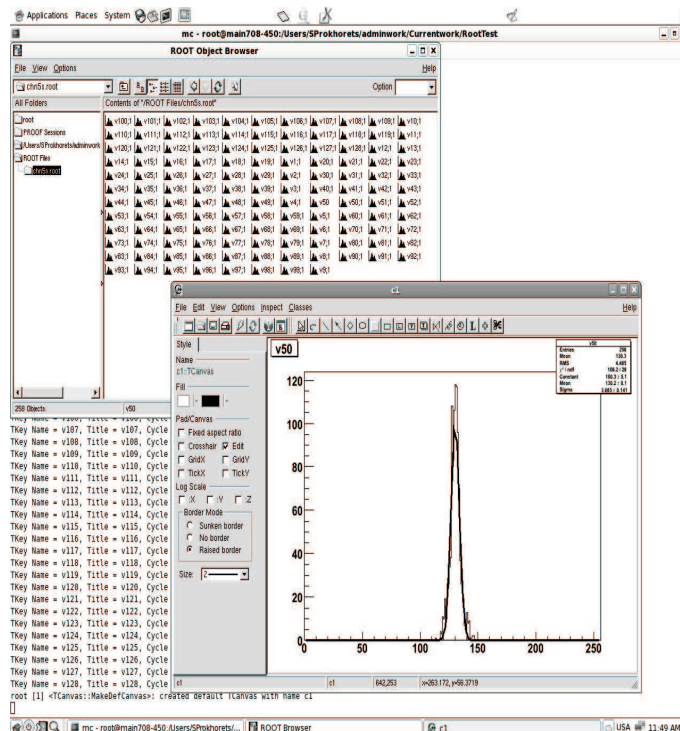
Applications Places System

mc - root@main708-450:/Users/SProkhorets/adminwork/Currentwork/RootTest

ROOT Object Browser

File View Options Help

chn5s.root

Option

All Folders

Contents of "/ROOT Files/chn5s.root"

root
PROOF Sessions
/Users/SProkhorets/adminwork
ROOT Files
chn5s.root

v100;1 v101;1 v102;1 v103;1 v104;1 v105;1 v106;1 v107;1 v108;1 v109;1 v10;1
v110;1 v111;1 v112;1 v113;1 v114;1 v115;1 v116;1 v117;1 v118;1 v119;1 v11;1
v120;1 v121;1 v122;1 v123;1 v124;1 v125;1 v126;1 v127;1 v128;1 v12;1 v13;1
v14;1 v15;1 v16;1 v17;1 v18;1 v19;1 v1;1 v20;1 v21;1 v22;1 v23;1
v24;1 v25;1 v26;1 v27;1 v28;1 v29;1 v2;1 v30;1 v31;1 v32;1 v33;1
v34;1 v35;1 v36;1 v37;1 v38;1 v39;1 v3;1 v40;1 v41;1 v42;1 v43;1
v44;1 v45;1 v46;1 v47;1 v48;1 v49;1 v4;1 v50 v50;1 v51;1 v52;1
v53;1 v54;1 v55;1 v56;1 v57;1 v58;1 v59;1 v5;1 v60;1 v61;1 v62;1
v63;1 v64;1 v65;1 v66;1 v67;1 v68;1 v69;1 v6;1 v70;1 v71;1 v72;1
v73;1 v74;1 v75;1 v76;1 v77;1 v78;1 v79;1 v7;1 v80;1 v81;1 v82;1
v83;1 v84;1 v85;1 v86;1 v87;1 v88;1 v89;1 v8;1 v90;1 v91;1 v92;1
v93;1 v94;1 v95;1 v96;1 v97;1 v98;1 v99;1 v9;1

258 Objects. v50

TKey Name = v107, Title = v107, Cycle
TKey Name = v108, Title = v108, Cycle
TKey Name = v109, Title = v109, Cycle
TKey Name = v110, Title = v110, Cycle
TKey Name = v111, Title = v111, Cycle
TKey Name = v112, Title = v112, Cycle
TKey Name = v113, Title = v113, Cycle
TKey Name = v114, Title = v114, Cycle
TKey Name = v115, Title = v115, Cycle
TKey Name = v116, Title = v116, Cycle
TKey Name = v117, Title = v117, Cycle
TKey Name = v118, Title = v118, Cycle
TKey Name = v119, Title = v119, Cycle
TKey Name = v120, Title = v120, Cycle
TKey Name = v121, Title = v121, Cycle
TKey Name = v122, Title = v122, Cycle
TKey Name = v123, Title = v123, Cycle
TKey Name = v124, Title = v124, Cycle
TKey Name = v125, Title = v125, Cycle
TKey Name = v126, Title = v126, Cycle
TKey Name = v127, Title = v127, Cycle
TKey Name = v128, Title = v128, Cycle
root [1] <TCanvas::MakeDefCanvas>: created default TCanvas with name c1

c1

File Edit View Options Inspect Classes Help

Style

Name
c1::TCanvas

Fill

Pad/Canvas
Fixed aspect ratio
Crosshair Edit
GridX GridY
TickX TickY

Log Scale
X Y Z

Border Mode
Sunken border
No border
Raised border

Size: 2

v50

| v50 | |
|---|---|
| Entries | 256 |
| Mean | 130.3 |
| RMS | 4.665 |
| $\chi^2$ / ndf | 108.2 / 29 |
| Constant | 100.3 ± 5.1 |
| Mean | 130.2 ± 0.1 |
| Sigma | 3.665 ± 0.141 |

120
100
80
60
40
20
0
0 50 100 150 200 250

c1 842,253 x=263.172, y=98.3719

mc - root@main708-450:/Users/SProkhorets/... ROOT Browser c1 USA 11:49 AM